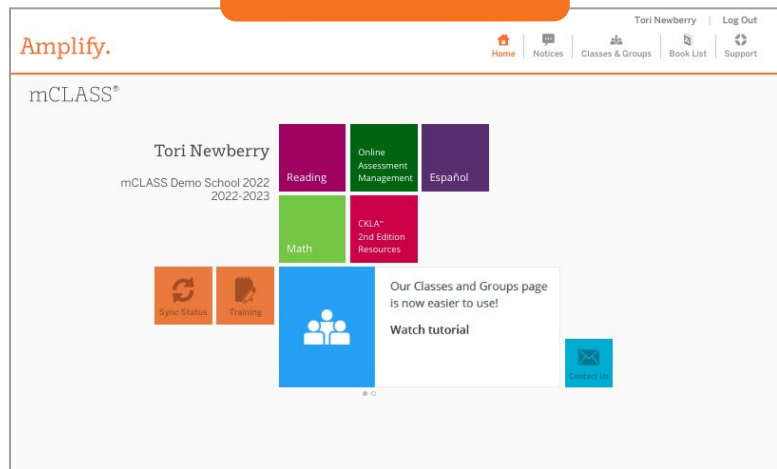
Tori Newberry | Log Out

Amplify.

Home | Notices | Classes & Groups | Book List | Support

mCLASS®

Tori Newberry

mCLASS Demo School 2022
2022-2023

Reading

Online Assessment Management

Español

Math

CKLA™ 2nd Edition Resources

Sync Status

Training

Our Classes and Groups page is now easier to use!

Watch tutorial

Contact Us